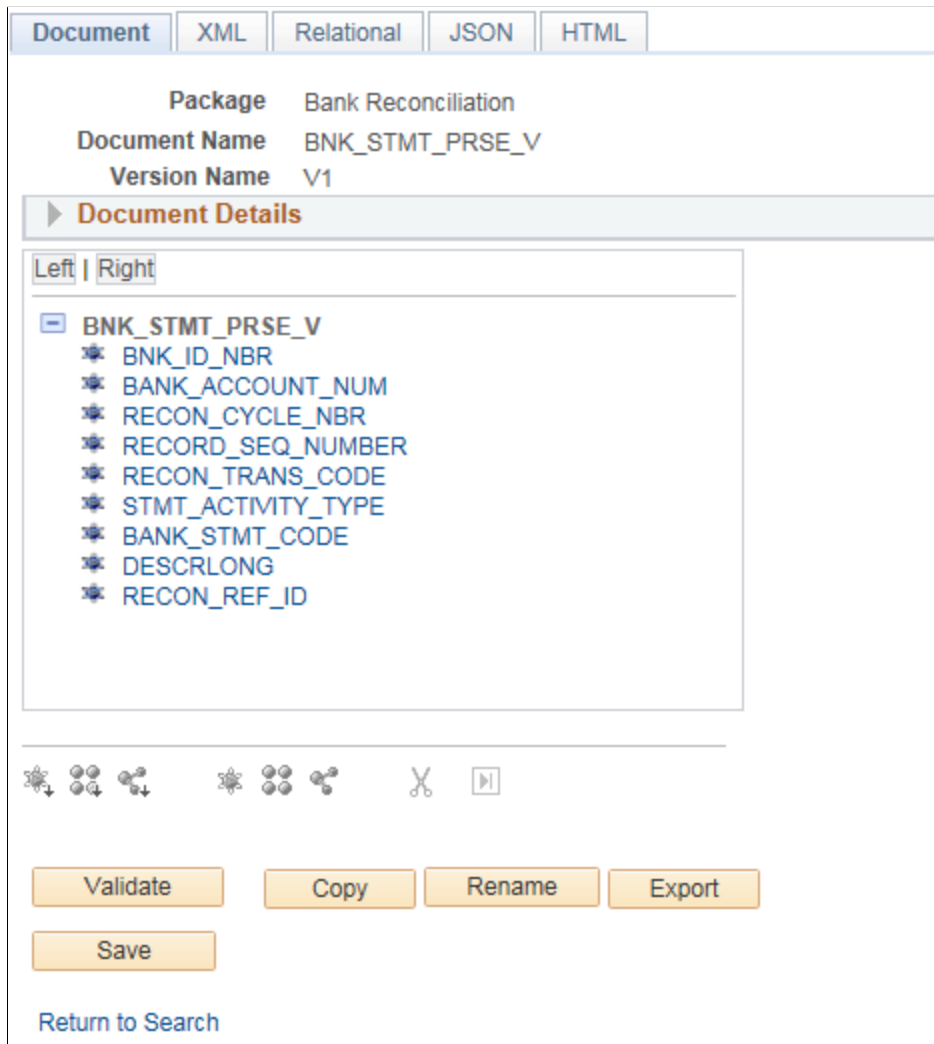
Document | XML | Relational | JSON | HTML

Package Bank Reconciliation
Document Name BNK_STMT_PRSE_V
Version Name V1

Document Details

Left | Right

BNK_STMT_PRSE_V
BNK_ID_NBR
BANK_ACCOUNT_NUM
RECON_CYCLE_NBR
RECORD_SEQ_NUMBER
RECON_TRANS_CODE
STMT_ACTIVITY_TYPE
BANK_STMT_CODE
DESCRLONG
RECON_REF_ID

Validate
Copy
Rename
Export
Save

Return to Search